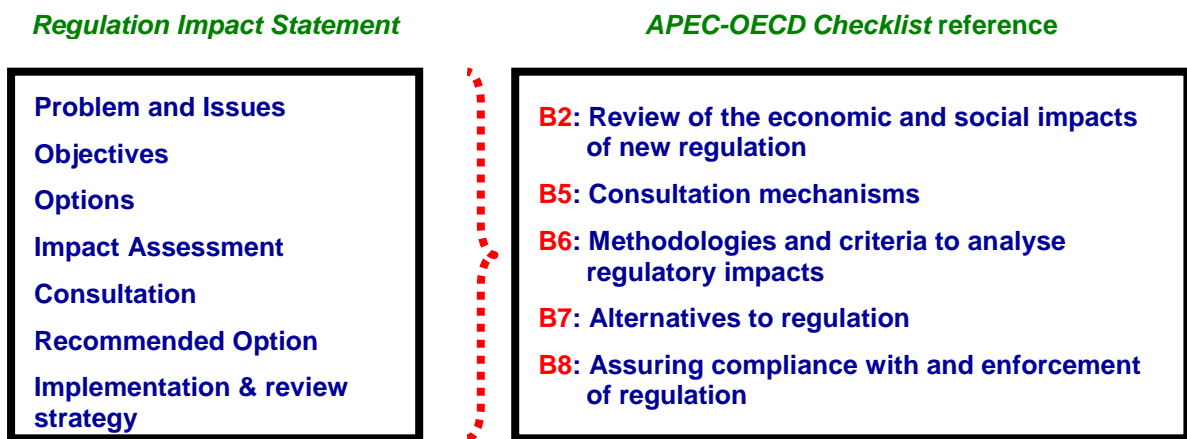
Regulation Impact Statement

APEC-OECD Checklist reference

Problem and Issues

Objectives

Options

Impact Assessment

Consultation

Recommended Option

Implementation & review strategy

B2: Review of the economic and social impacts of new regulation

B5: Consultation mechanisms

B6: Methodologies and criteria to analyse regulatory impacts

B7: Alternatives to regulation

B8: Assuring compliance with and enforcement of regulation